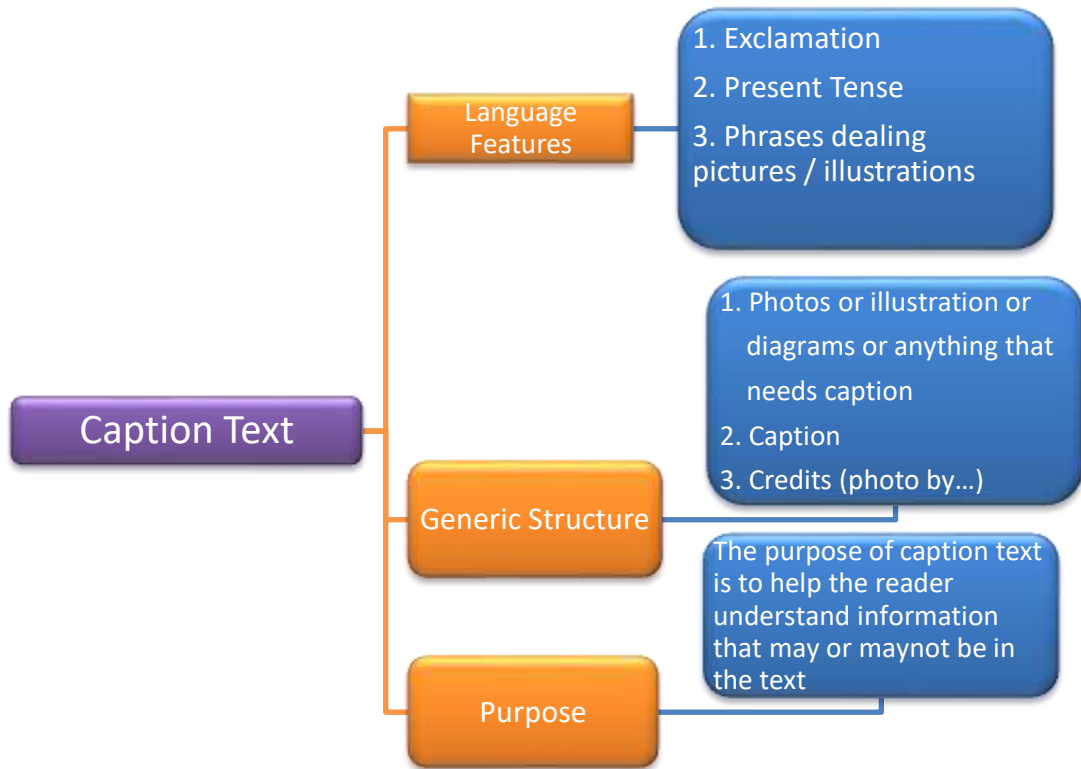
Caption Text

Language Features

1. Exclamation
2. Present Tense
3. Phrases dealing pictures / illustrations

Generic Structure

1. Photos or illustration or diagrams or anything that needs caption
2. Caption
3. Credits (photo by…)

Purpose

The purpose of caption text is to help the reader understand information that may or maynot be in the text